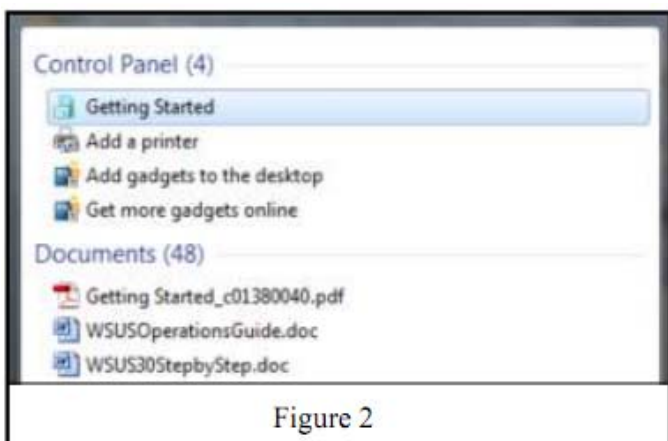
Control Panel (4)

Getting Started

Add a printer

Add gadgets to the desktop

Get more gadgets online

Documents (48)

Getting Started_c01380040.pdf

WSUSOperationsGuide.doc

WSUS30StepbyStep.doc

Figure 2